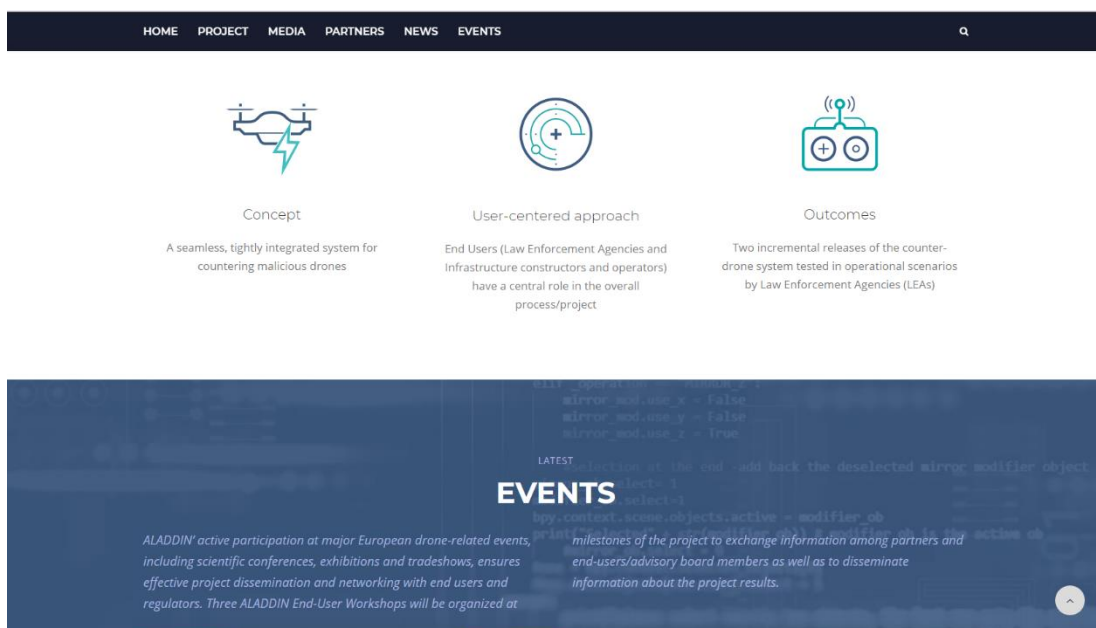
HOME PROJECT MEDIA PARTNERS NEWS EVENTS

Concept

A seamless, tightly integrated system for countering malicious drones

User-centered approach

End Users (Law Enforcement Agencies and Infrastructure constructors and operators) have a central role in the overall process/project

Outcomes

Two incremental releases of the counter-drone system tested in operational scenarios by Law Enforcement Agencies (LEAs)

LATEST

EVENTS

ALADDIN' active participation at major European drone-related events, including scientific conferences, exhibitions and tradeshows, ensures effective project dissemination and networking with end users and regulators. Three ALADDIN End-User Workshops will be organized at

milestones of the project to exchange information among partners and end-users/advisory board members as well as to disseminate information about the project results.